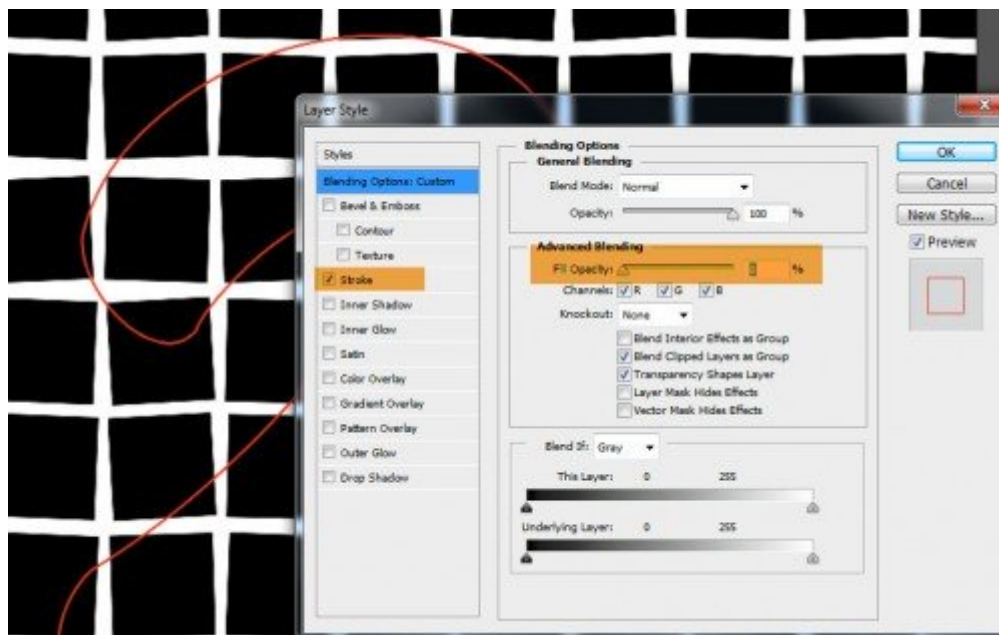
Layer Style

Styles
Blending Options: Custom
Bevel & Emboss
Contour
Texture
Stroke
Inner Shadow
Inner Glow
Satin
Color Overlay
Gradient Overlay
Pattern Overlay
Outer Glow
Drop Shadow

Blending Options
General Blending
Blend Mode: Normal
Opacity: 100 %

Advanced Blending
Fill Opacity: 0 %
Channels: R G B
Knockout: None
Blend Interior Effects as Group
Blend Clipped Layers as Group
Transparency Shapes Layer
Layer Mask Hides Effects
Vector Mask Hides Effects

Blend If: Gray
This Layer: 0 255
Underlying Layer: 0 255

OK
Cancel
New Style...
Preview